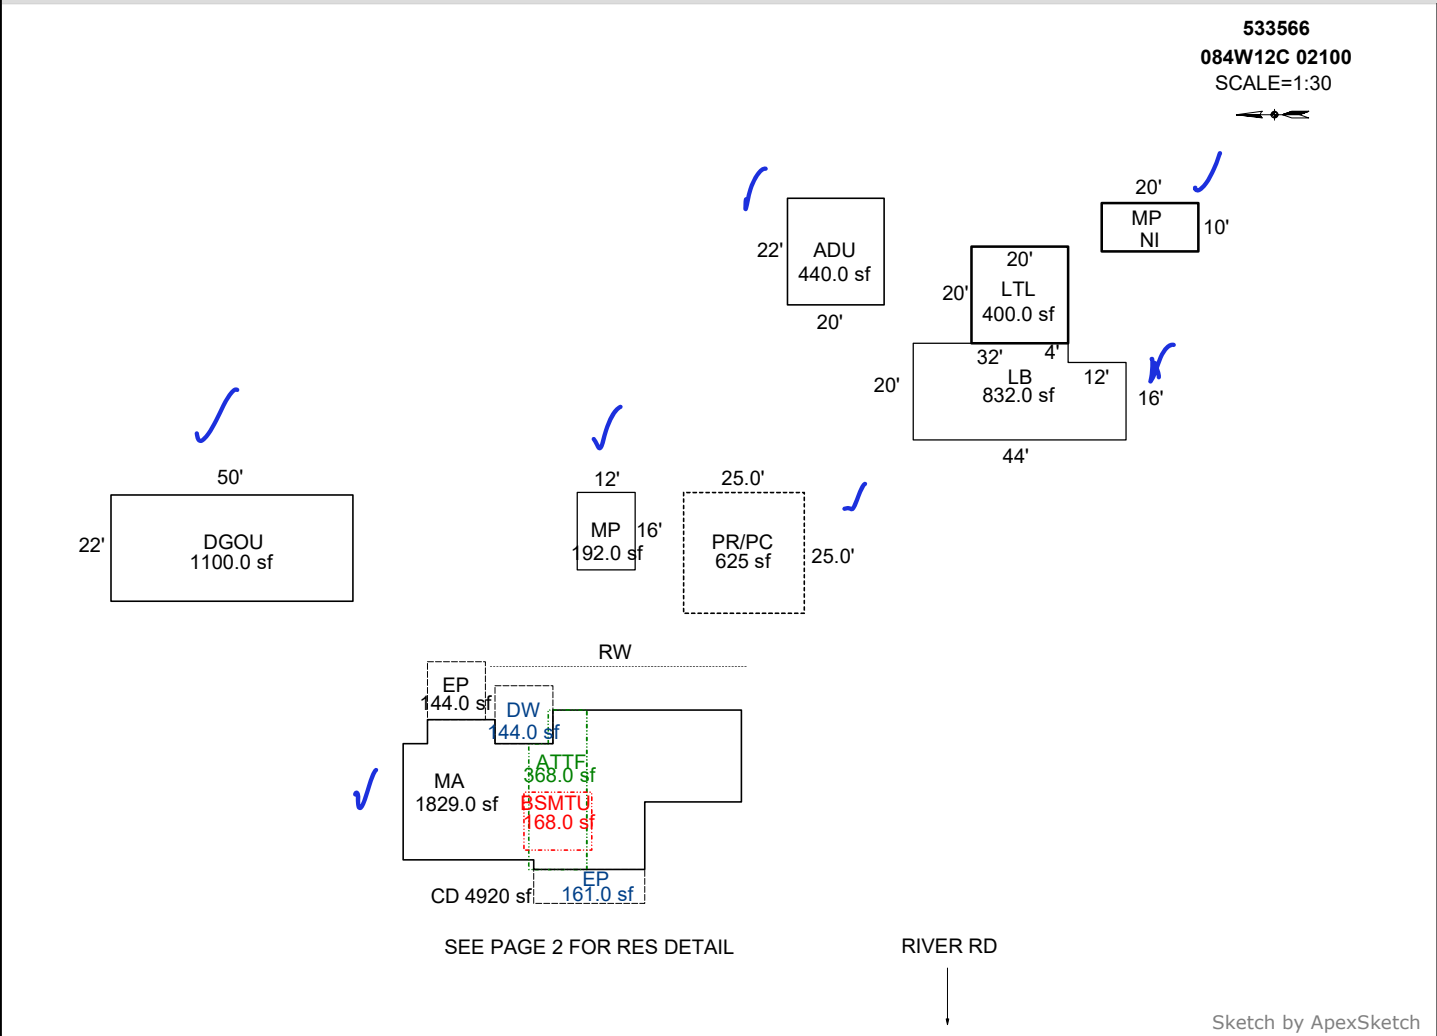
533566
084W12C 02100
SCALE=1:30

20'
MP
NI
10'

22'
ADU
440.0 sf
20'

20'
20'
LTL
400.0 sf
32'
4'
20'
LB
832.0 sf
12'
16'
44'

50'
22'
DGOU
1100.0 sf

12'
MP
192.0 sf
16'

25.0'
PR/PC
625 sf
25.0'

RW
EP
144.0 sf
DW
144.0 sf
ATTF
368.0 sf
MA
1829.0 sf
BSMTU
168.0 sf
EP
161.0 sf
CD 4920 sf

SEE PAGE 2 FOR RES DETAIL

RIVER RD

Sketch by ApexSketch